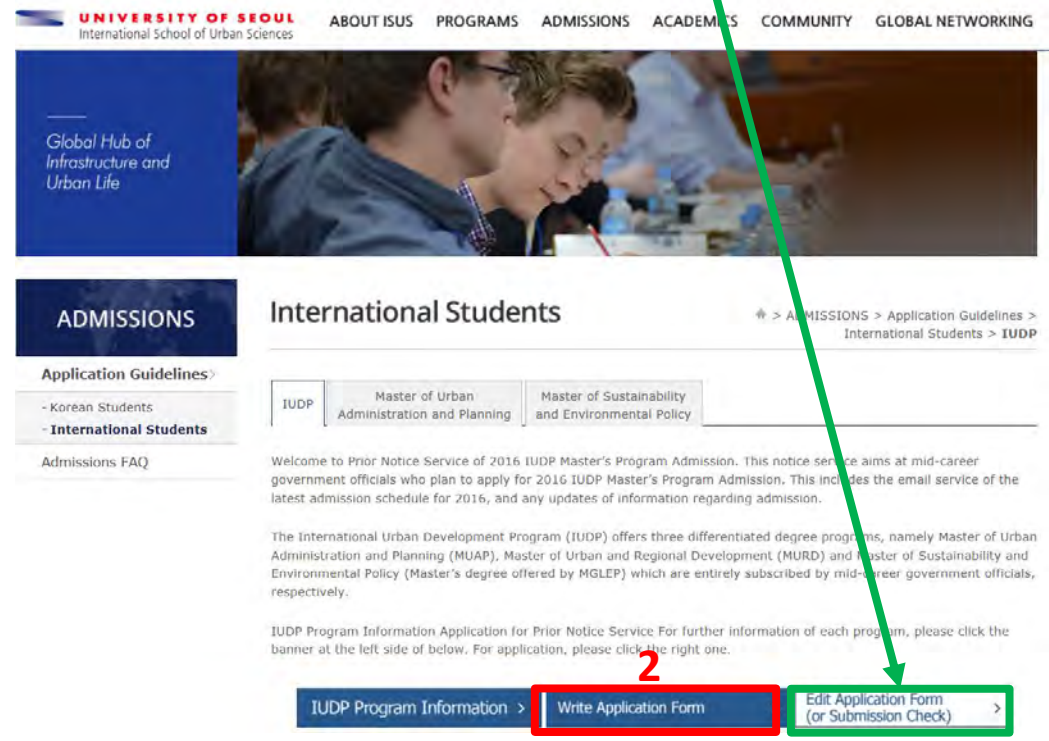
UNIVERSITY OF SEOUL
International School of Urban Sciences

ABOUT ISUS PROGRAMS ADMISSIONS ACADEM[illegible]CS COMMUNITY GLOBAL NETWORKING

Global Hub of Infrastructure and Urban Life

ADMISSIONS

Application Guidelines
- Korean Students
- International Students
Admissions FAQ

International Students

> A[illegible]MISSIONS > Application Guidelines > International Students > IUDP

IUDP | Master of Urban Administration and Planning | Master of Sustainability and Environmental Policy

Welcome to Prior Notice Service of 2016 IUDP Master's Program Admission. This notice serv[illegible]e aims at mid-career government officials who plan to apply for 2016 IUDP Master's Program Admission. This inc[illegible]des the email service of the latest admission schedule for 2016, and any updates of information regarding admission.

The International Urban Development Program (IUDP) offers three differentiated degree progr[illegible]s, namely Master of Urban Administration and Planning (MUAP), Master of Urban and Regional Development (MURD) and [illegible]aster of Sustainability and Environmental Policy (Master's degree offered by MGLEP) which are entirely subscribed by mid-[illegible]areer government officials, respectively.

IUDP Program Information Application for Prior Notice Service For further information of each pro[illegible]am, please click the banner at the left side of below. For application, please click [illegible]e right one.

2

IUDP Program Information >

Write Application Form

Edit Application Form (or Submission Check) >